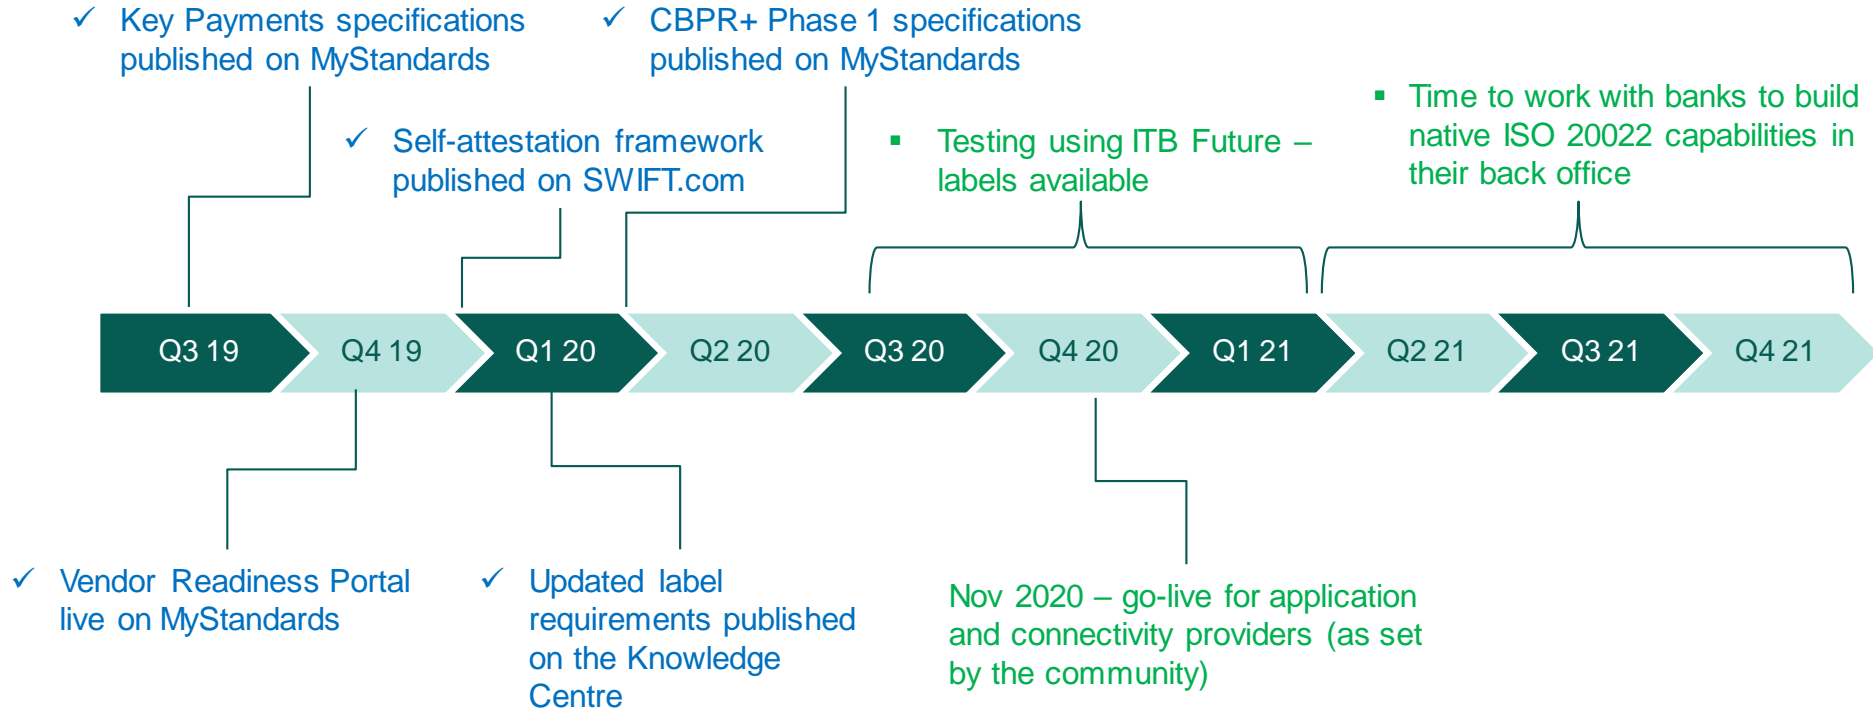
✓ Key Payments specifications published on MyStandards

✓ CBPR+ Phase 1 specifications published on MyStandards

✓ Self-attestation framework published on SWIFT.com

▪ Testing using ITB Future – labels available

▪ Time to work with banks to build native ISO 20022 capabilities in their back office

Q3 19
Q4 19
Q1 20
Q2 20
Q3 20
Q4 20
Q1 21
Q2 21
Q3 21
Q4 21

✓ Vendor Readiness Portal live on MyStandards

✓ Updated label requirements published on the Knowledge Centre

Nov 2020 – go-live for application and connectivity providers (as set by the community)